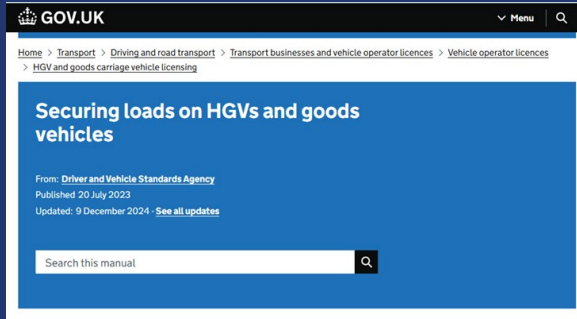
GOV.UK

Menu

Home > Transport > Driving and road transport > Transport businesses and vehicle operator licences > Vehicle operator licences > HGV and goods carriage vehicle licensing

Securing loads on HGVs and goods vehicles

From: Driver and Vehicle Standards Agency
Published 20 July 2023
Updated: 9 December 2024 - See all updates

Search this manual